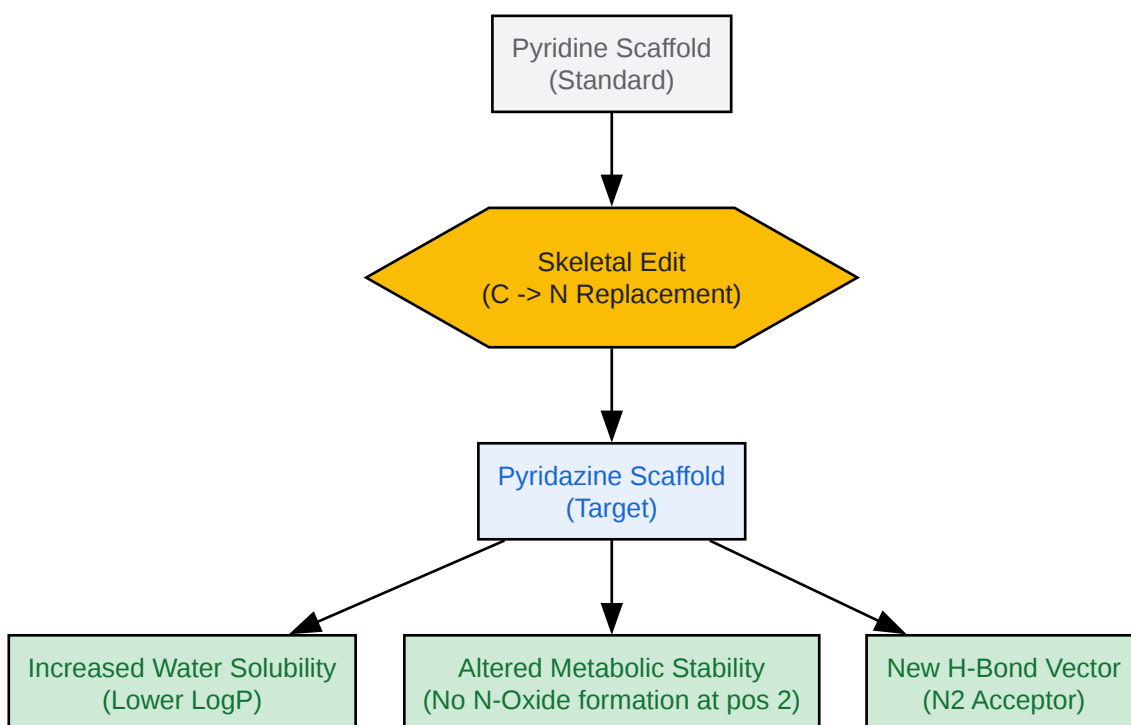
Pyridine Scaffold
(Standard)

Skeletal Edit
(C -> N Replacement)

Pyridazine Scaffold
(Target)

Increased Water Solubility
(Lower LogP)

Altered Metabolic Stability
(No N-Oxide formation at pos 2)

New H-Bond Vector
(N2 Acceptor)